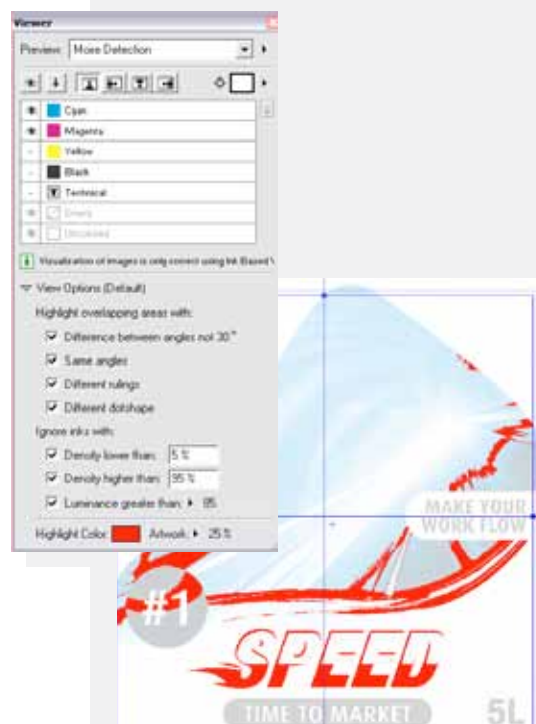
Viewer

Preview: Moire Detection

Cyan
Magenta
Yellow
Black
Technical
Dinero
Uncolored

Visualization of images is only correct using Ink Based V

View Options (Default)

Highlight overlapping areas with:

Difference between angles not 30°
Same angles
Different rulings
Different dotshape

Ignore inks with:

Density lower than: 5 %
Density higher than: 95 %
Luminance greater than: 85

Highlight Color: Artwork: 25 %

MAKE YOUR
WORK FLOW

#1

SPEED

TIME TO MARKET

5L